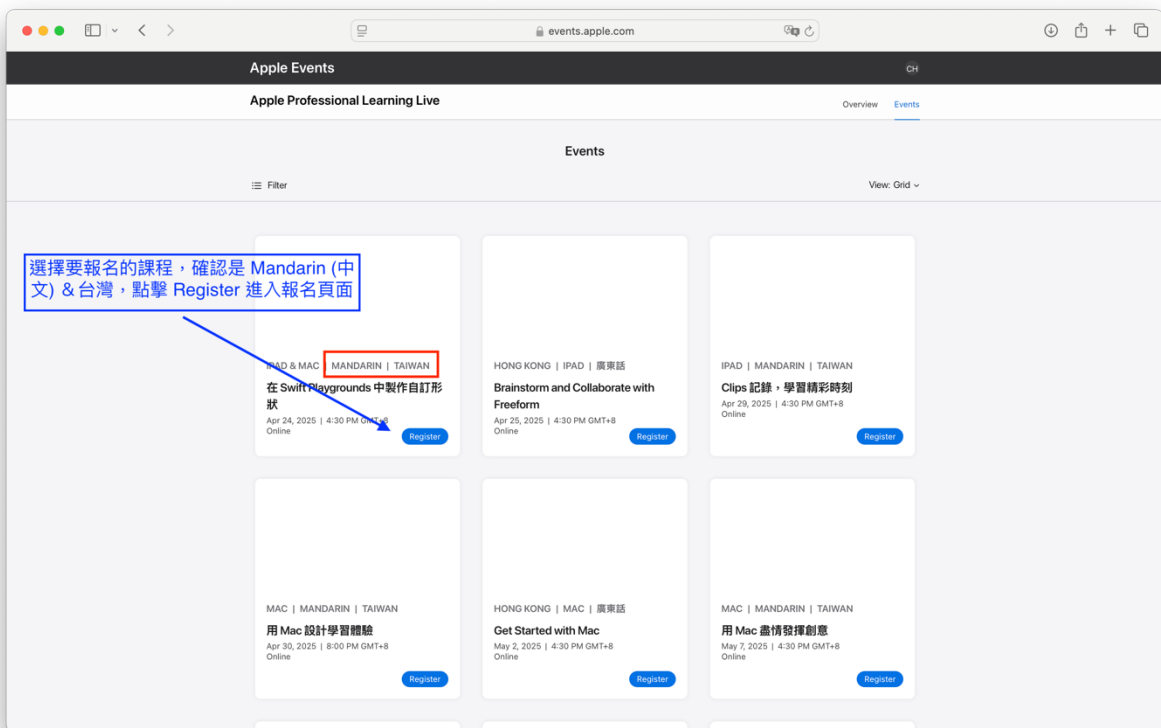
events.apple.com

Apple Events

CH

Apple Professional Learning Live

Overview

Events

Events

Filter

View: Grid

選擇要報名的課程，確認是 Mandarin (中文) & 台灣，點擊 Register 進入報名頁面

IPAD & MAC | MANDARIN | TAIWAN

在 Swift Playgrounds 中製作自訂形狀

Apr 24, 2025 | 4:30 PM GMT+8

Online

Register

HONG KONG | IPAD | 廣東話

Brainstorm and Collaborate with Freeform

Apr 25, 2025 | 4:30 PM GMT+8

Online

Register

IPAD | MANDARIN | TAIWAN

Clips 記錄，學習精彩時刻

Apr 29, 2025 | 4:30 PM GMT+8

Online

Register

MAC | MANDARIN | TAIWAN

用 Mac 設計學習體驗

Apr 30, 2025 | 8:00 PM GMT+8

Online

Register

HONG KONG | MAC | 廣東話

Get Started with Mac

May 2, 2025 | 4:30 PM GMT+8

Online

Register

MAC | MANDARIN | TAIWAN

用 Mac 盡情發揮創意

May 7, 2025 | 4:30 PM GMT+8

Online

Register